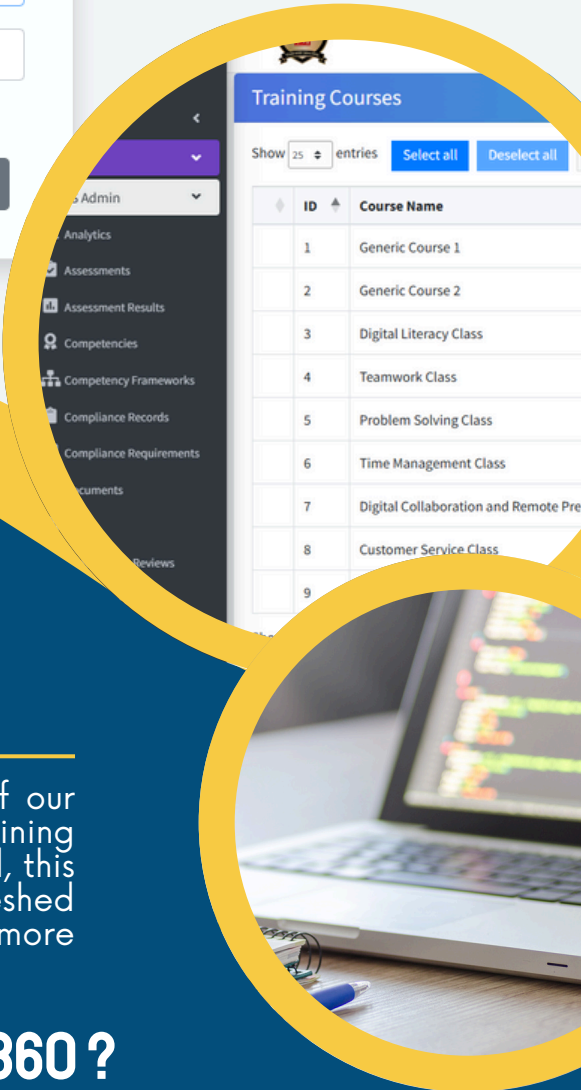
Training Courses

Show 25 entries Select all Deselect all

| | ID | Course Name |
|---|---|---|
| | 1 | Generic Course 1 |
| | 2 | Generic Course 2 |
| | 3 | Digital Literacy Class |
| | 4 | Teamwork Class |
| | 5 | Problem Solving Class |
| | 6 | Time Management Class |
| | 7 | Digital Collaboration and Remote Pre |
| | 8 | Customer Service Class |
| | 9 | |

s Admin
Analytics
Assessments
Assessment Results
Competencies
Competency Frameworks
Compliance Records
Compliance Requirements
cuments
Reviews

f our
ining
l, this
eshed
more

360 ?